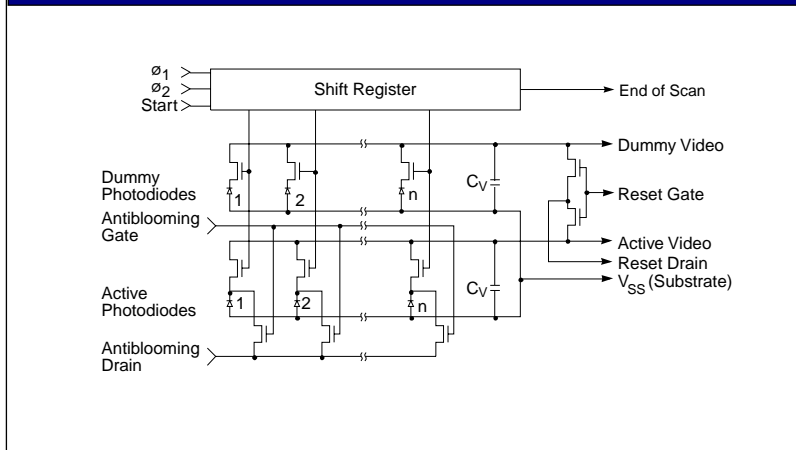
$ø_1$
$ø_2$
Start

Shift Register

End of Scan

Dummy Video

Dummy Photodiodes

1

2

n

$C_V$

Reset Gate

Antiblooming Gate

Active Video

Reset Drain

$V_{SS}$ (Substrate)

Active Photodiodes

1

2

n

$C_V$

Antiblooming Drain